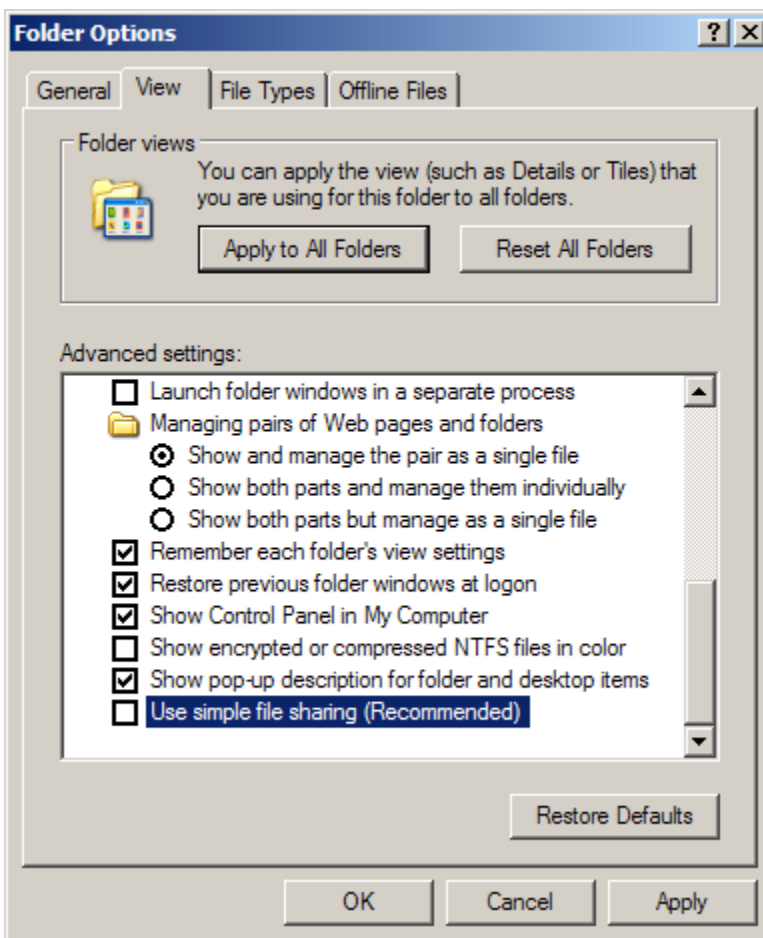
Folder Options

?

X

General

View

File Types

Offline Files

Folder views

You can apply the view (such as Details or Tiles) that you are using for this folder to all folders.

Apply to All Folders

Reset All Folders

Advanced settings:

Launch folder windows in a separate process

Managing pairs of Web pages and folders

Show and manage the pair as a single file

Show both parts and manage them individually

Show both parts but manage as a single file

Remember each folder's view settings

Restore previous folder windows at logon

Show Control Panel in My Computer

Show encrypted or compressed NTFS files in color

Show pop-up description for folder and desktop items

Use simple file sharing (Recommended)

Restore Defaults

OK

Cancel

Apply